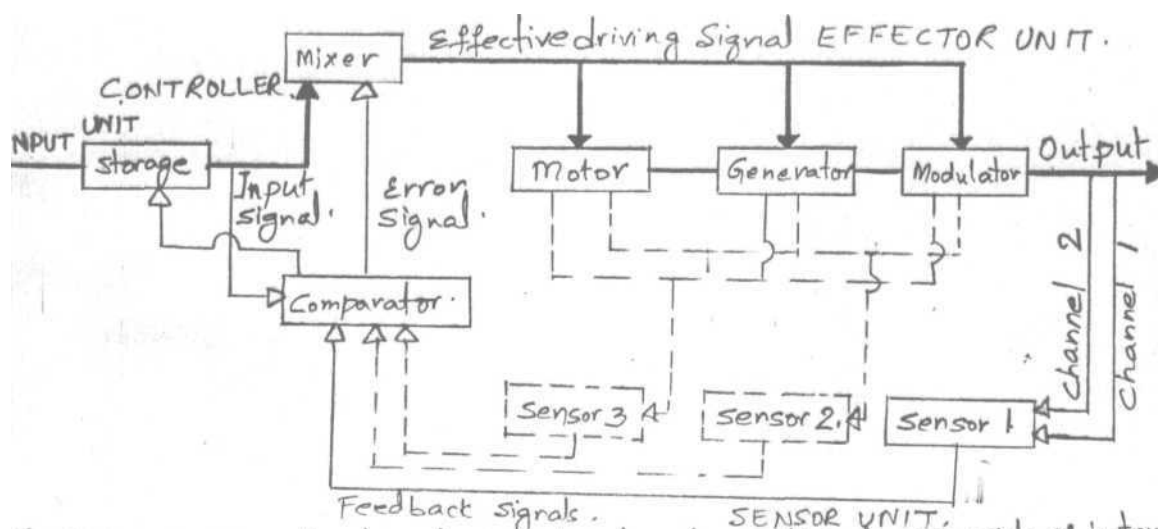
Mixer
Effective driving Signal EFFECTOR UNIT.
CONTROLLER.
NPUT UNIT
storage
Input signal.
Error Signal.
Motor
Generator
Modulator
Output
Comparator.
Channel 2
Channel 1
Sensor 3
Sensor 2.
Sensor 1
Feedback signals.
SENSOR UNIT.